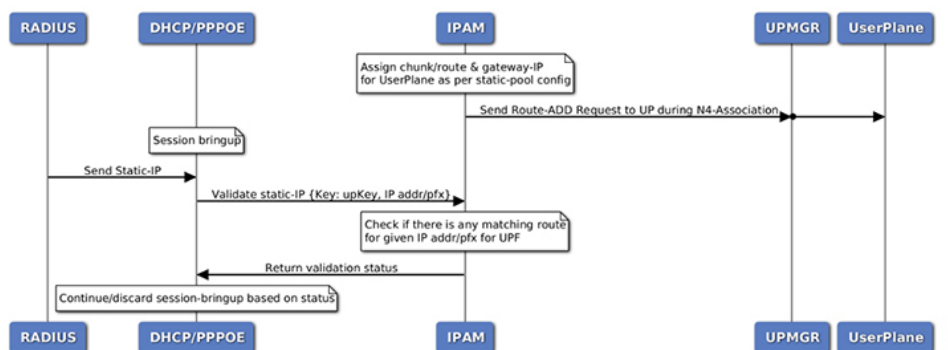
RADIUS
DHCP/PPPOE
IPAM
UPMGR
UserPlane

Assign chunk/route & gateway-IP for UserPlane as per static-pool config

Send Route-ADD Request to UP during N4-Association

Session bringup

Send Static-IP

Validate static-IP {Key: upKey, IP addr/pfx}

Check if there is any matching route for given IP addr/pfx for UPF

Return validation status

Continue/discard session-bringup based on status

RADIUS
DHCP/PPPOE
IPAM
UPMGR
UserPlane